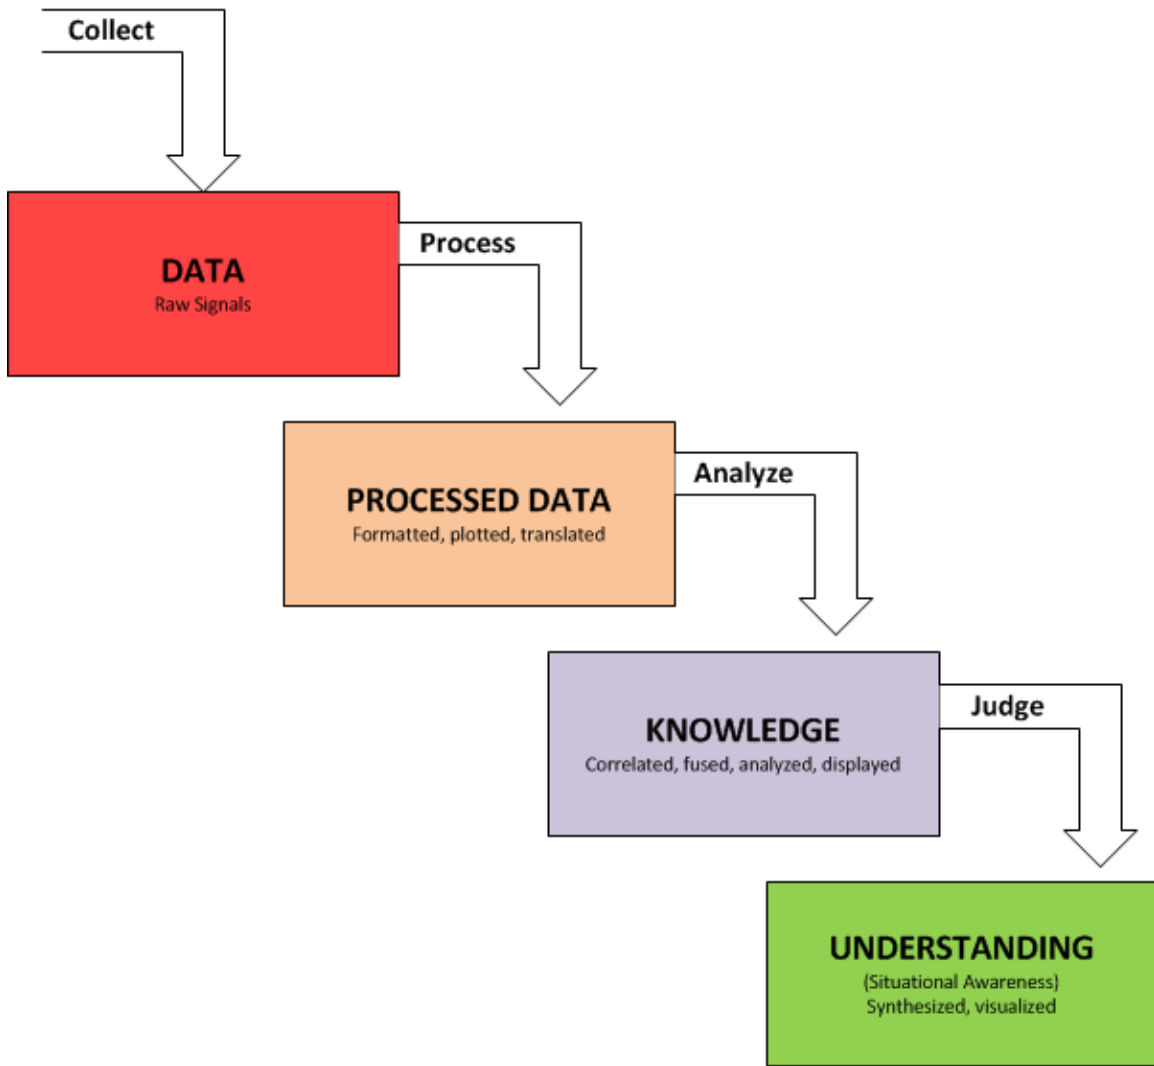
Collect

DATA
Raw Signals

Process

PROCESSED DATA
Formatted, plotted, translated

Analyze

KNOWLEDGE
Correlated, fused, analyzed, displayed

Judge

UNDERSTANDING
(Situational Awareness)
Synthesized, visualized